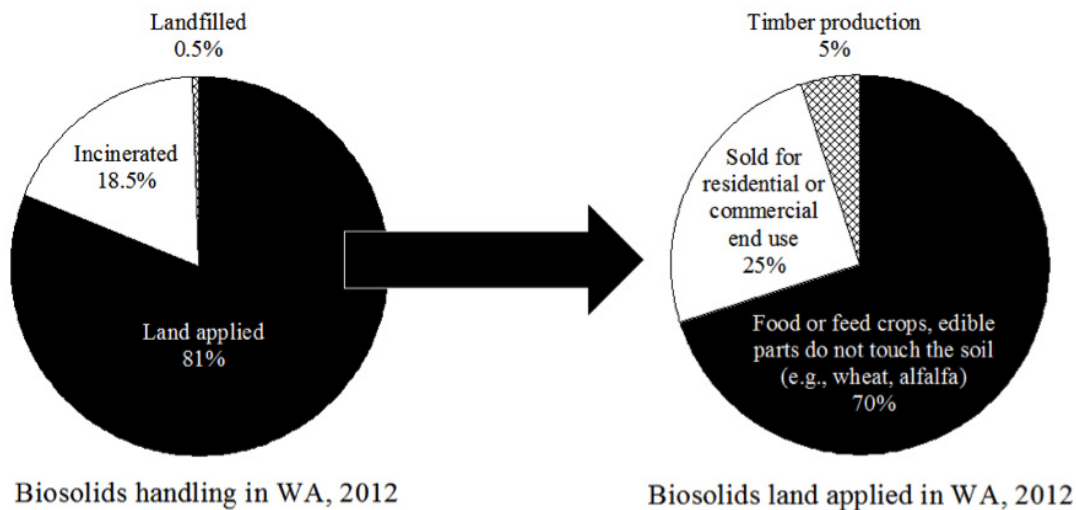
Landfilled
0.5%

Incinerated
18.5%

Land applied
81%

Biosolids handling in WA, 2012

Timber production
5%

Sold for residential or commercial end use
25%

Food or feed crops, edible parts do not touch the soil (e.g., wheat, alfalfa)
70%

Biosolids land applied in WA, 2012